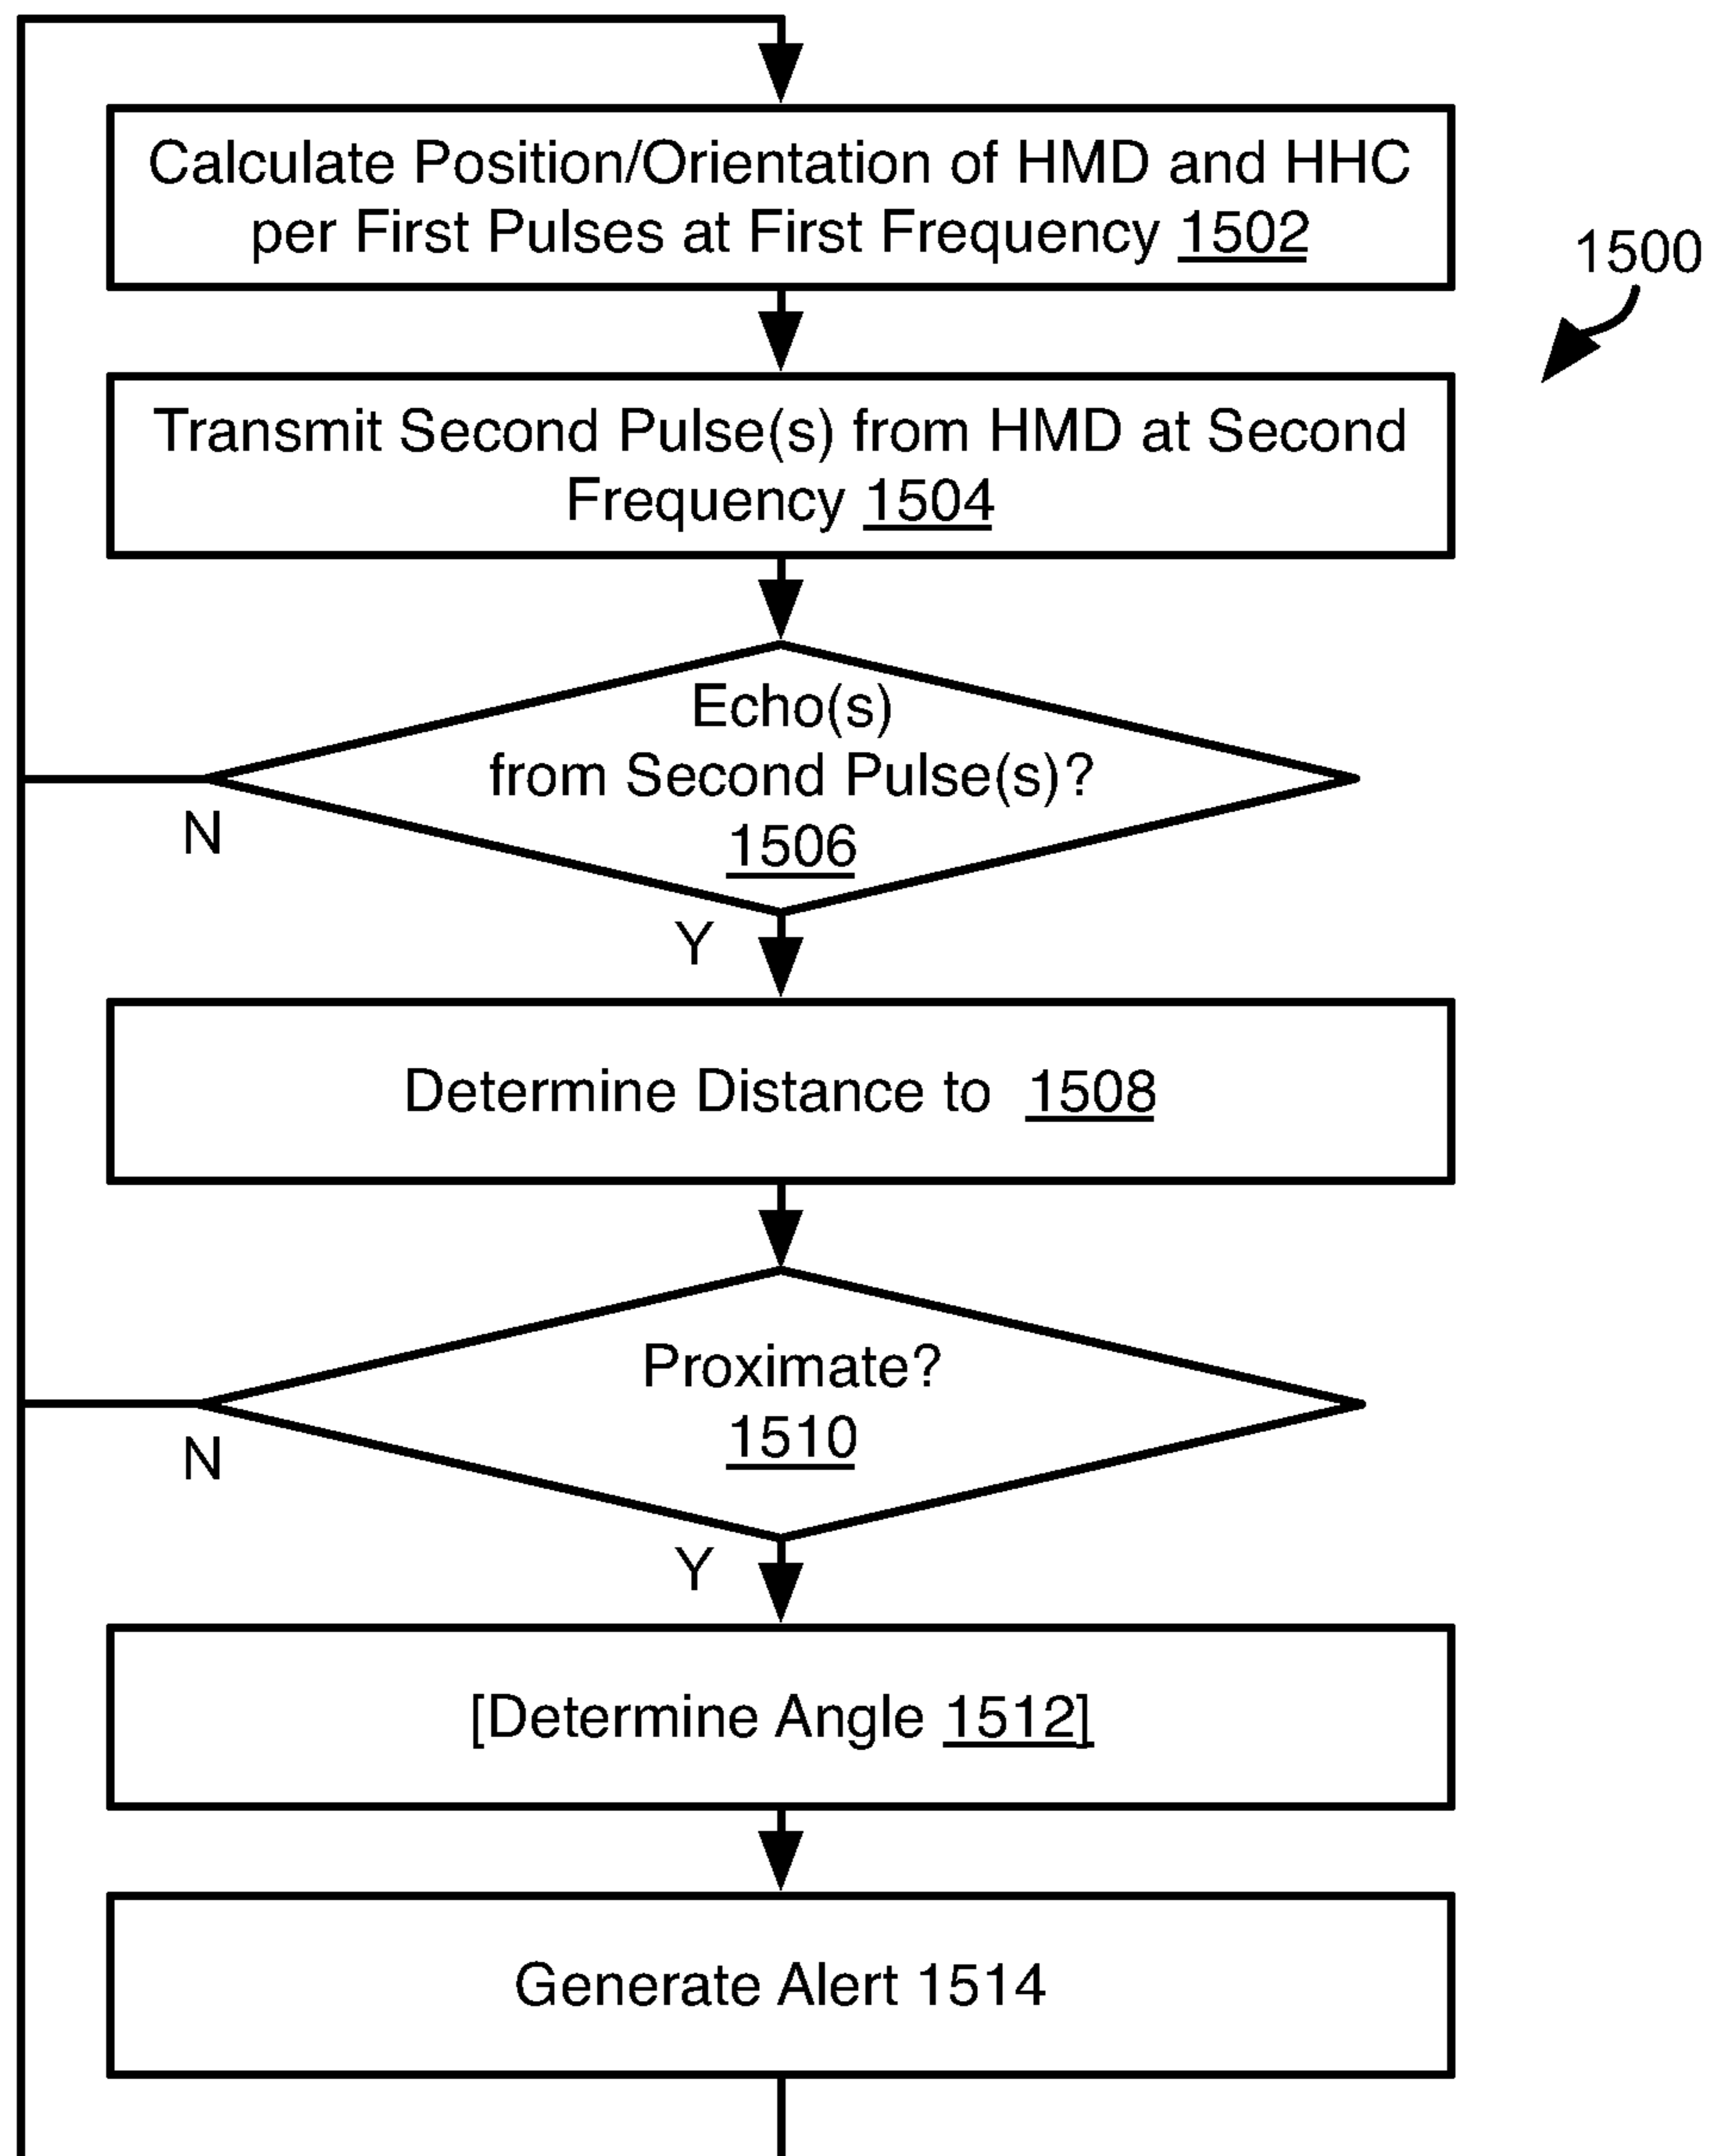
Calculate Position/Orientation of HMD and HHC per First Pulses at First Frequency 1502

1500

Transmit Second Pulse(s) from HMD at Second Frequency 1504

Echo(s) from Second Pulse(s)? 1506

N

Y

Determine Distance to 1508

Proximate? 1510

N

Y

[Determine Angle 1512]

Generate Alert 1514